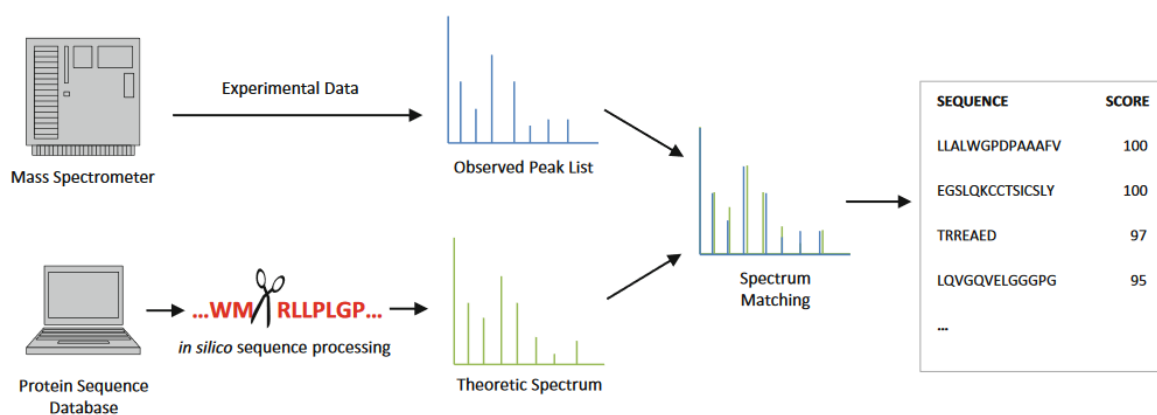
Mass Spectrometer

Experimental Data

Observed Peak List

Protein Sequence Database

...WM RLLPLGP...

in silico sequence processing

Theoretic Spectrum

Spectrum Matching

| SEQUENCE | SCORE |
|---|---|
| LLALWGPDPAAAFV | 100 |
| EGSLQKCCTSICSLY | 100 |
| TRREAED | 97 |
| LQVGQVELGGGPG | 95 |
| ... | |